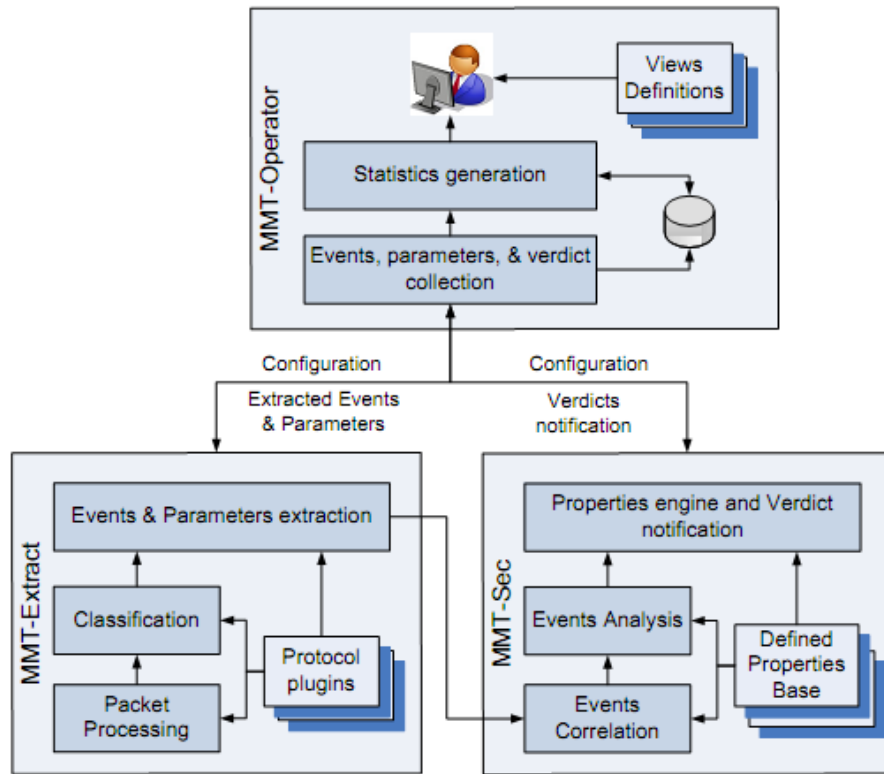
MMT-Operator

Views Definitions

Statistics generation

Events, parameters, & verdict collection

Configuration

Configuration

Extracted Events & Parameters

Verdicts notification

MMT-Extract

Events & Parameters extraction

Classification

Protocol plugins

Packet Processing

MMT-Sec

Properties engine and Verdict notification

Events Analysis

Defined Properties Base

Events Correlation